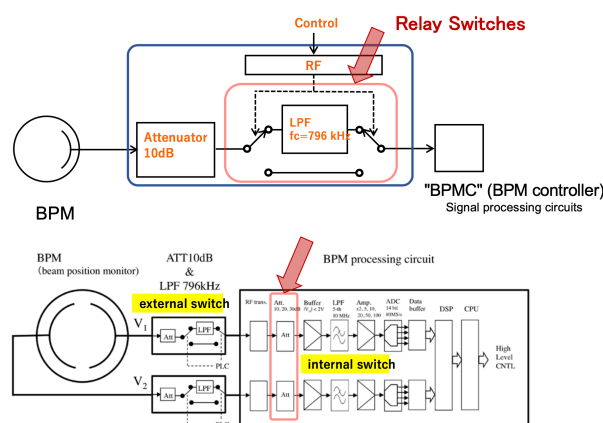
Control

Relay Switches

RF

Attenuator 10dB

LPF fc=796 kHz

BPM

"BPMC" (BPM controller)

Signal processing circuits

BPM (beam position monitor)

ATT10dB & LPF 796kHz

external switch

BPM processing circuit

$V_1$

$V_2$

Att

LPF

PLC

RF trans.

Att. 10, 20, 30dB

Buffer $|V_o| < 2V$

LPF 5-th 10 MHz

Amp. ×2, 5, 10, 20, 50, 100

ADC 14-bit 40MHz

Data buffer

DSP

CPU

internal switch

High Level CNTL